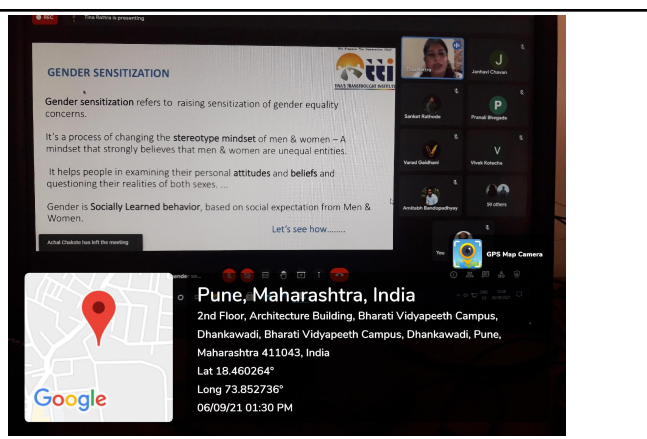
REC
Tina Rathia is presenting

GENDER SENSITIZATION

tti

Gender sensitization refers to raising sensitization of gender equality concerns.

It's a process of changing the stereotype mindset of men & women – A mindset that strongly believes that men & women are unequal entities.

It helps people in examining their personal attitudes and beliefs and questioning their realities of both sexes. ...

Gender is Socially Learned behavior, based on social expectation from Men & Women.

Let's see how........

Achal Chakote has left the meeting

J
Janhavi Chavan

Sanket Rathode

P
Pranali Bhegade

V
Vaned Gaidhani

V
Vivek Kotecha

Amitabh Bandopadhyay

59 others

You

GPS Map Camera

Pune, Maharashtra, India

2nd Floor, Architecture Building, Bharati Vidyapeeth Campus, Dhankawadi, Bharati Vidyapeeth Campus, Dhankawadi, Pune, Maharashtra 411043, India

Lat 18.460264°

Long 73.852736°

06/09/21 01:30 PM

Google